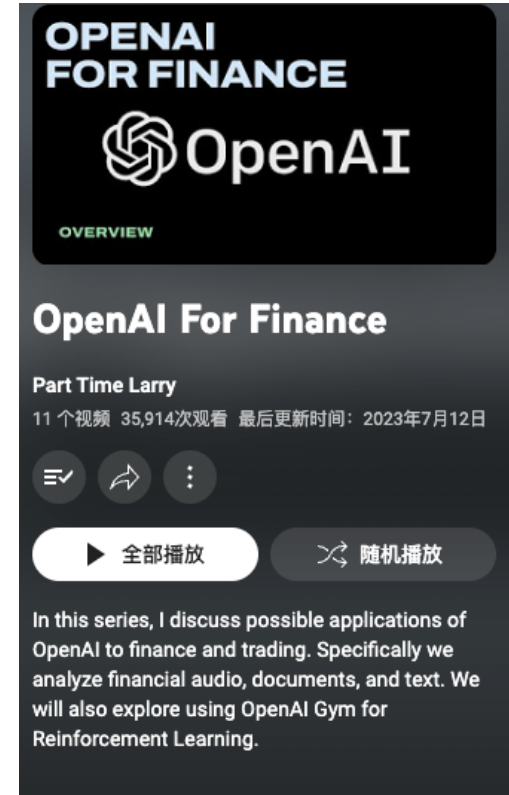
OPENAI FOR FINANCE

OpenAI

OVERVIEW

OpenAI For Finance

Part Time Larry

11 个视频 35,914次观看 最后更新时间：2023年7月12日

全部播放

随机播放

In this series, I discuss possible applications of OpenAI to finance and trading. Specifically we analyze financial audio, documents, and text. We will also explore using OpenAI Gym for Reinforcement Learning.